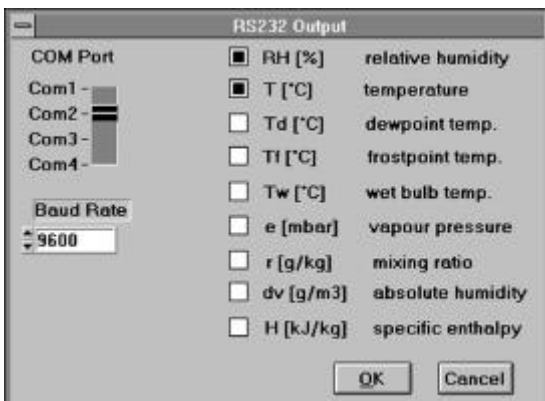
RS232 Output

COM Port

Com1 -
Com2 -
Com3 -
Com4 -

Baud Rate

9600

RH [%] relative humidity

T [°C] temperature

Td [°C] dewpoint temp.

Tf [°C] frostpoint temp.

Tw [°C] wet bulb temp.

e [mbar] vapour pressure

r [g/kg] mixing ratio

dv [g/m3] absolute humidity

H [kJ/kg] specific enthalpy

OK Cancel